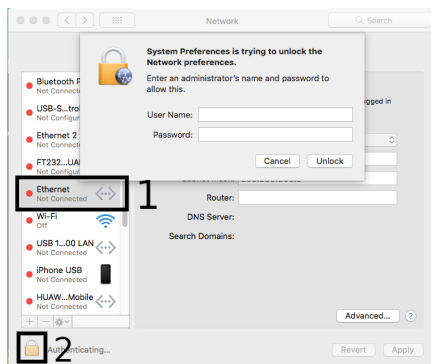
Network
Search

System Preferences is trying to unlock the Network preferences.
Enter an administrator's name and password to allow this.

User Name:
Password:
Cancel
Unlock

Bluetooth P
Not Connecte
USB-S...trol
Not Configur
Ethernet 2
Not Configur
FT232...UAI
Not Configur
Ethernet
Not Connected
1
Wi-Fi
Off
USB 1...00 LAN
Not Connected
iPhone USB
Not Connected
HUAW...Mobile
Not Connected

gged in

Router:
DNS Server:
Search Domains:

Advanced...
?

2
Auth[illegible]nticating...
Revert
Apply